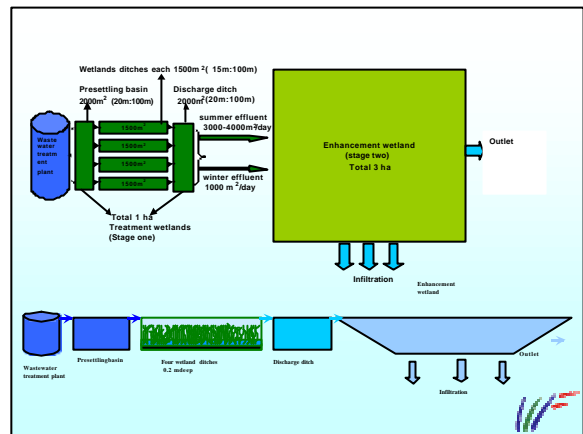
Wetlands ditches each 1500m $^2$( 15m:100m)

Presettling basin $2000m^2$ (20m:100m)

Discharge ditch $2000m^2$(20m:100m)

Waste water treatm ent plant

1500m²

1500m²

1500m²

1500m²

summer effluent 3000-4000m³/day

winter effluent 1000 m $^3$/day

Total 1 ha Treatment wetlands (Stage one)

Enhancement wetland (stage two) Total 3 ha

Outlet

Infiltration

Enhancement wetland

Wastewater treatment plant

Presettlingbasin

Four wetland ditches 0.2 mdeep

Discharge ditch

Outlet

Infiltration